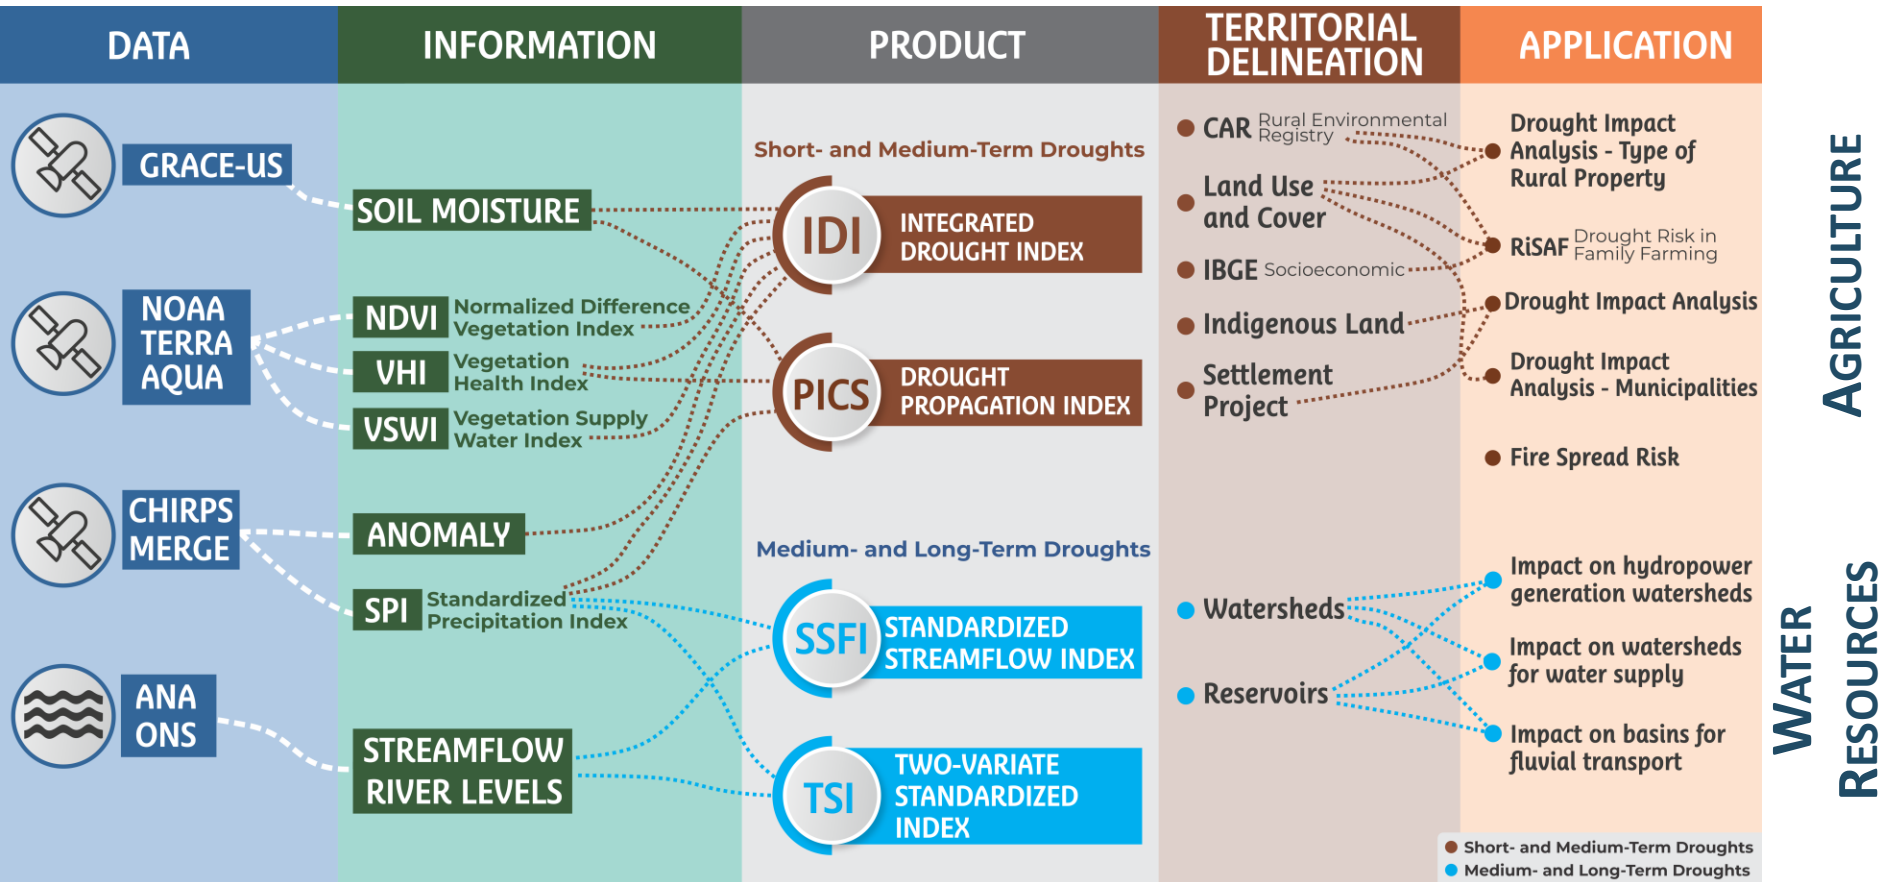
DATA

INFORMATION

PRODUCT

TERRITORIAL DELINEATION

APPLICATION

GRACE-US

NOAA TERRA AQUA

CHIRPS MERGE

ANA ONS

SOIL MOISTURE

NDVI Normalized Difference Vegetation Index

VHI Vegetation Health Index

VSWI Vegetation Supply Water Index

ANOMALY

SPI Standardized Precipitation Index

STREAMFLOW RIVER LEVELS

Short- and Medium-Term Droughts

IDI INTEGRATED DROUGHT INDEX

PICS DROUGHT PROPAGATION INDEX

Medium- and Long-Term Droughts

SSFI STANDARDIZED STREAMFLOW INDEX

TSI TWO-VARIATE STANDARDIZED INDEX

CAR Rural Environmental Registry

Land Use and Cover

IBGE Socioeconomic

Indigenous Land

Settlement Project

Watersheds

Reservoirs

Drought Impact Analysis - Type of Rural Property

RiSAF Drought Risk in Family Farming

Drought Impact Analysis

Drought Impact Analysis - Municipalities

Fire Spread Risk

Impact on hydropower generation watersheds

Impact on watersheds for water supply

Impact on basins for fluvial transport

AGRICULTURE

WATER RESOURCES

Short- and Medium-Term Droughts
Medium- and Long-Term Droughts